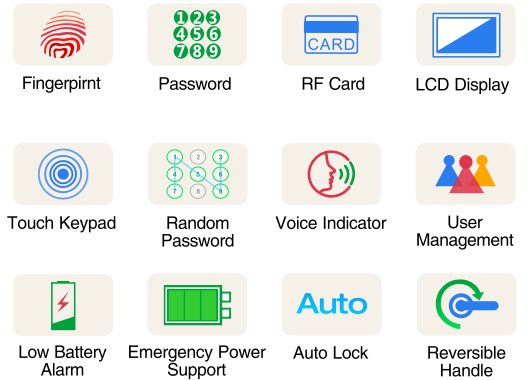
Fingerpirnt

123
456
789

Password

CARD

RF Card

LCD Display

Touch Keypad

1 2 3
4 5 6
7 8 9

Random Password

Voice Indicator

User Management

Low Battery Alarm

Emergency Power Support

Auto

Auto Lock

Reversible Handle